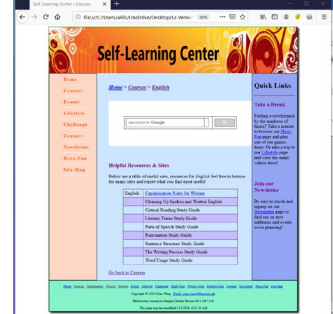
Self-Learning Center | Courses

file:///C:/Users/public/OneDrive/Desktop/ca.html

Self-Learning Center

Home
Courses
Events
Lifestyle
Challenge
Contact
Newsletter
Hero Fun
Site Map

Home > Courses > English

ENHANCED BY Google

Helpful Resources & Sites

Below are a table of useful sites, resources for English feel free to browse the many sites and explore what you find most useful!

| English | Capitalization Rules for Writing |
|---|---|
| | Cleaning Up Spoken and Written English |
| | Critical Reading Study Guide |
| | Literary Terms Study Guide |
| | Parts of Speech Study Guide |
| | Punctuation Study Guide |
| | Sentence Structure Study Guide |
| | The Writing Process Study Guide |
| | Word Usage Study Guide |

Go back to Courses

Quick Links

Take a Break

Feeling overwhelmed by the madness of finals? Take a minute to browse our Hero Fun page and play one of our games there. Or take a trip to our Lifestyle page and view the many videos there!

Join our Newsletter

Be sure to check and signup on our Newsletter page to hear about our new additions and events we're planning!

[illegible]

Copyright © 2020 Hero Willy. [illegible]

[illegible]

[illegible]